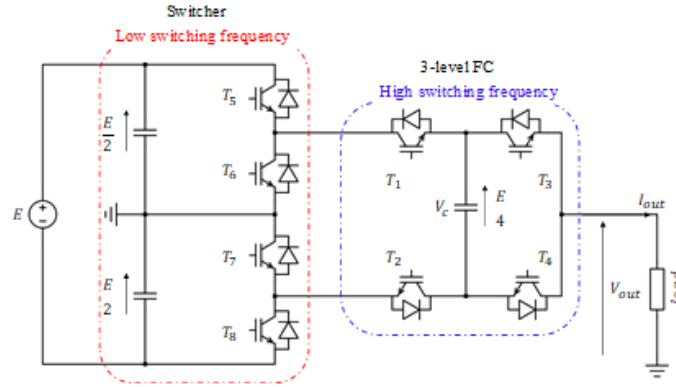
Switcher
Low switching frequency

3-level FC
High switching frequency

$E$

$\frac{E}{2}$

$\frac{E}{2}$

$T_5$

$T_6$

$T_7$

$T_8$

$T_1$

$T_2$

$T_3$

$T_4$

$V_c$

$\frac{E}{4}$

$I_{out}$

$V_{out}$

Load